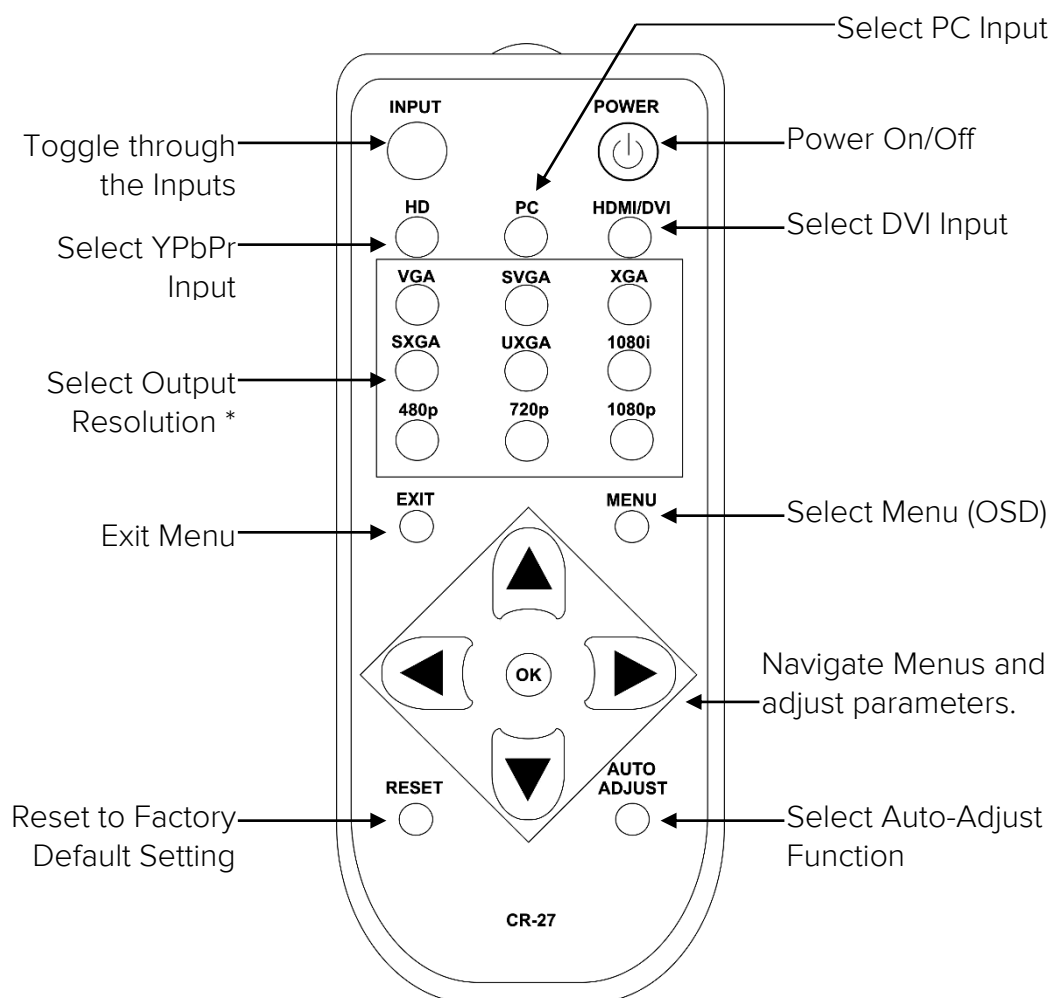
Select PC Input

INPUT

POWER

Toggle through the Inputs

Power On/Off

HD

PC

HDMI/DVI

Select YPbPr Input

Select DVI Input

VGA

SVGA

XGA

SXGA

UXGA

1080i

Select Output Resolution *

480p

720p

1080p

EXIT

MENU

Exit Menu

Select Menu (OSD)

OK

Navigate Menus and adjust parameters.

RESET

AUTO ADJUST

Reset to Factory Default Setting

Select Auto-Adjust Function

CR-27